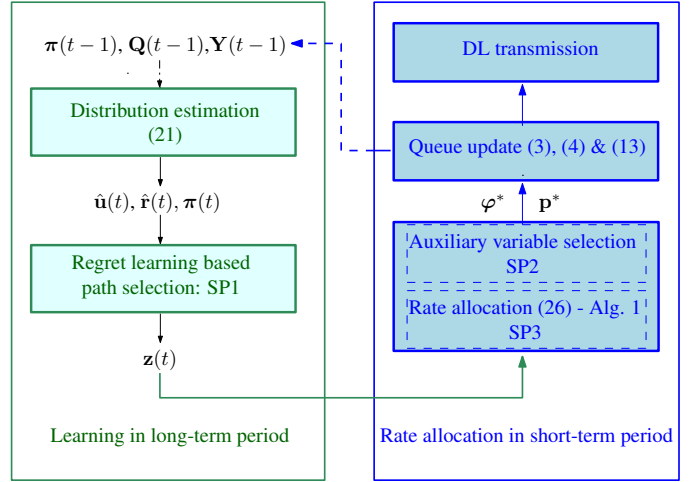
$\boldsymbol{\pi}(t-1)$, $\mathbf{Q}(t-1)$,$\mathbf{Y}(t-1)$

Distribution estimation (21)

$\hat{\mathbf{u}}(t)$, $\hat{\mathbf{r}}(t)$, $\boldsymbol{\pi}(t)$

Regret learning based path selection: SP1

$\mathbf{z}(t)$

Learning in long-term period

DL transmission

Queue update (3), (4) & (13)

$\boldsymbol{\varphi}^*$ $\mathbf{p}^*$

Auxiliary variable selection SP2

Rate allocation (26) - Alg. 1 SP3

Rate allocation in short-term period